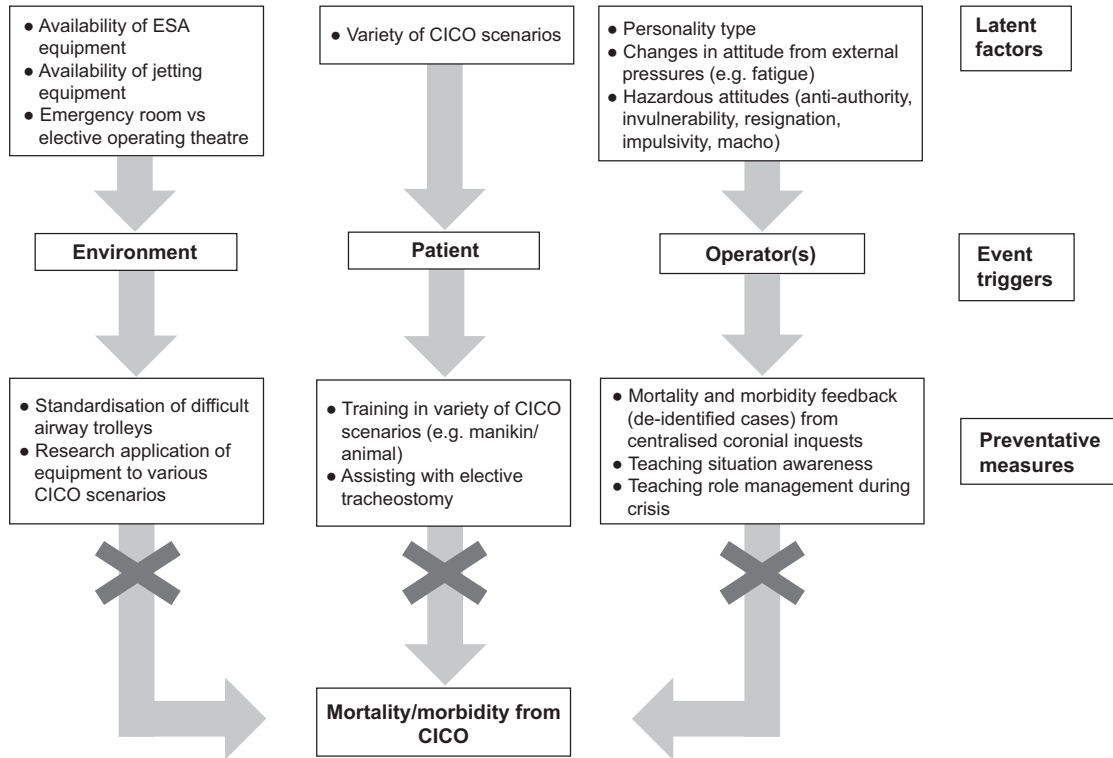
● Availability of ESA equipment
● Availability of jetting equipment
● Emergency room vs elective operating theatre

● Variety of CICO scenarios

● Personality type
● Changes in attitude from external pressures (e.g. fatigue)
● Hazardous attitudes (anti-authority, invulnerability, resignation, impulsivity, macho)

Latent factors

Environment

Patient

Operator(s)

Event triggers

● Standardisation of difficult airway trolleys
● Research application of equipment to various CICO scenarios

● Training in variety of CICO scenarios (e.g. manikin/animal)
● Assisting with elective tracheostomy

● Mortality and morbidity feedback (de-identified cases) from centralised coronial inquests
● Teaching situation awareness
● Teaching role management during crisis

Preventative measures

Mortality/morbidity from CICO